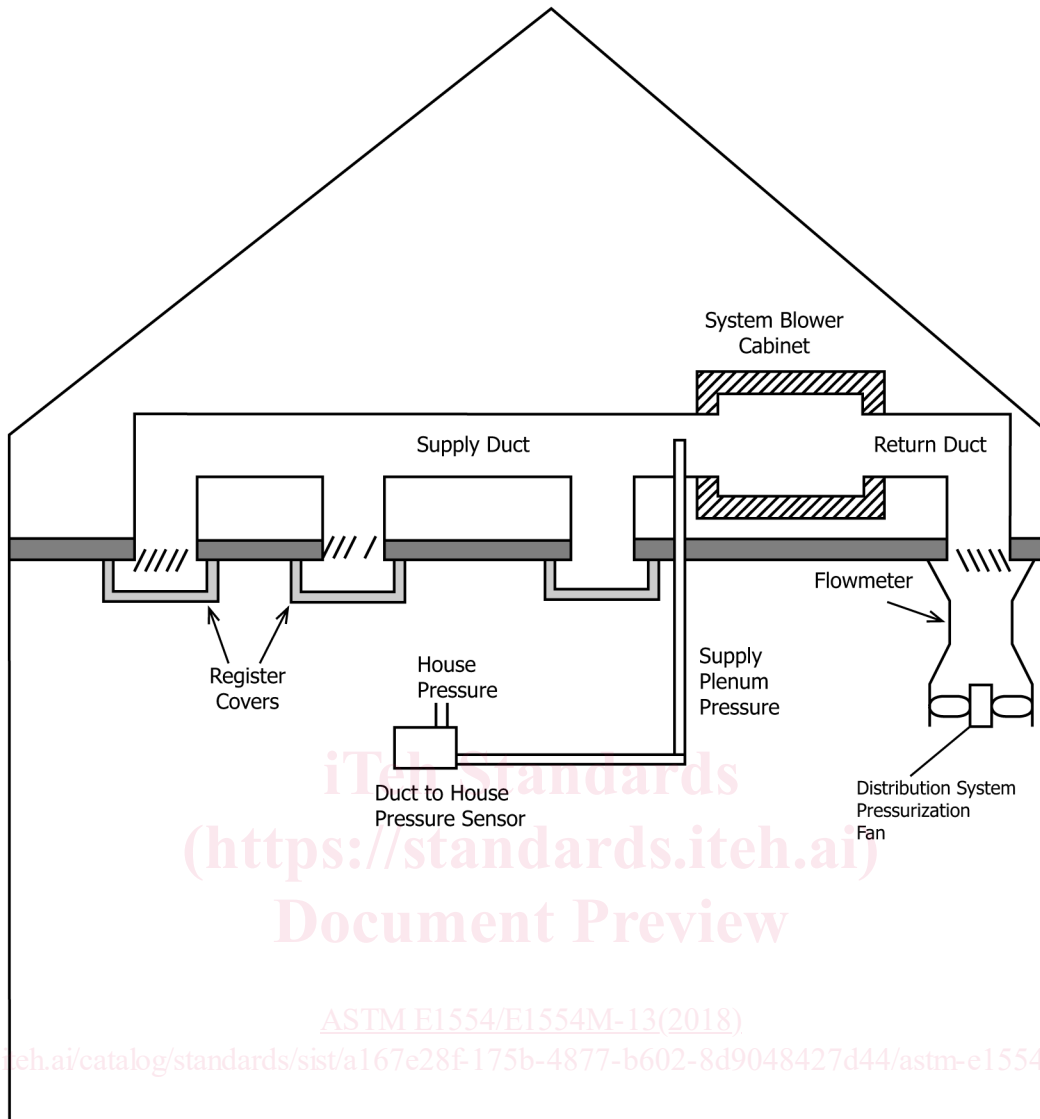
System Blower Cabinet

Supply Duct

Return Duct

Flowmeter

Register Covers

House Pressure

Supply Plenum Pressure

Duct to House Pressure Sensor

Distribution System Pressurization Fan

iTeh Standards
(https://standards.iteh.ai)
Document Preview

ASTM E1554/E1554M-13(2018)

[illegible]eh.ai/catalog/standards/sist/a167e28f-175b-4877-b602-8d9048427d44/astm-e1554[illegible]